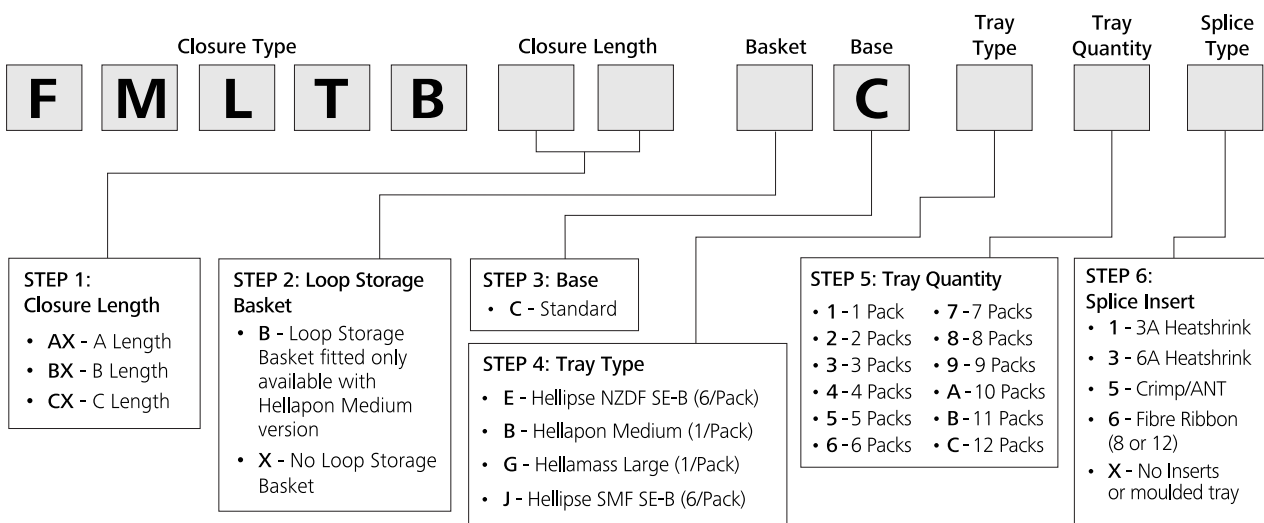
Closure Type

Closure Length

Basket

Base

Tray Type

Tray Quantity

Splice Type

F M L T B

C

STEP 1: Closure Length
• AX - A Length
• BX - B Length
• CX - C Length

STEP 2: Loop Storage Basket
• B - Loop Storage Basket fitted only available with Hellapon Medium version
• X - No Loop Storage Basket

STEP 3: Base
• C - Standard

STEP 4: Tray Type
• E - Hellipse NZDF SE-B (6/Pack)
• B - Hellapon Medium (1/Pack)
• G - Hellamass Large (1/Pack)
• J - Hellipse SMF SE-B (6/Pack)

STEP 5: Tray Quantity
• 1 - 1 Pack
• 2 - 2 Packs
• 3 - 3 Packs
• 4 - 4 Packs
• 5 - 5 Packs
• 6 - 6 Packs
• 7 - 7 Packs
• 8 - 8 Packs
• 9 - 9 Packs
• A - 10 Packs
• B - 11 Packs
• C - 12 Packs

STEP 6: Splice Insert
• 1 - 3A Heatshrink
• 3 - 6A Heatshrink
• 5 - Crimp/ANT
• 6 - Fibre Ribbon (8 or 12)
• X - No Inserts or moulded tray